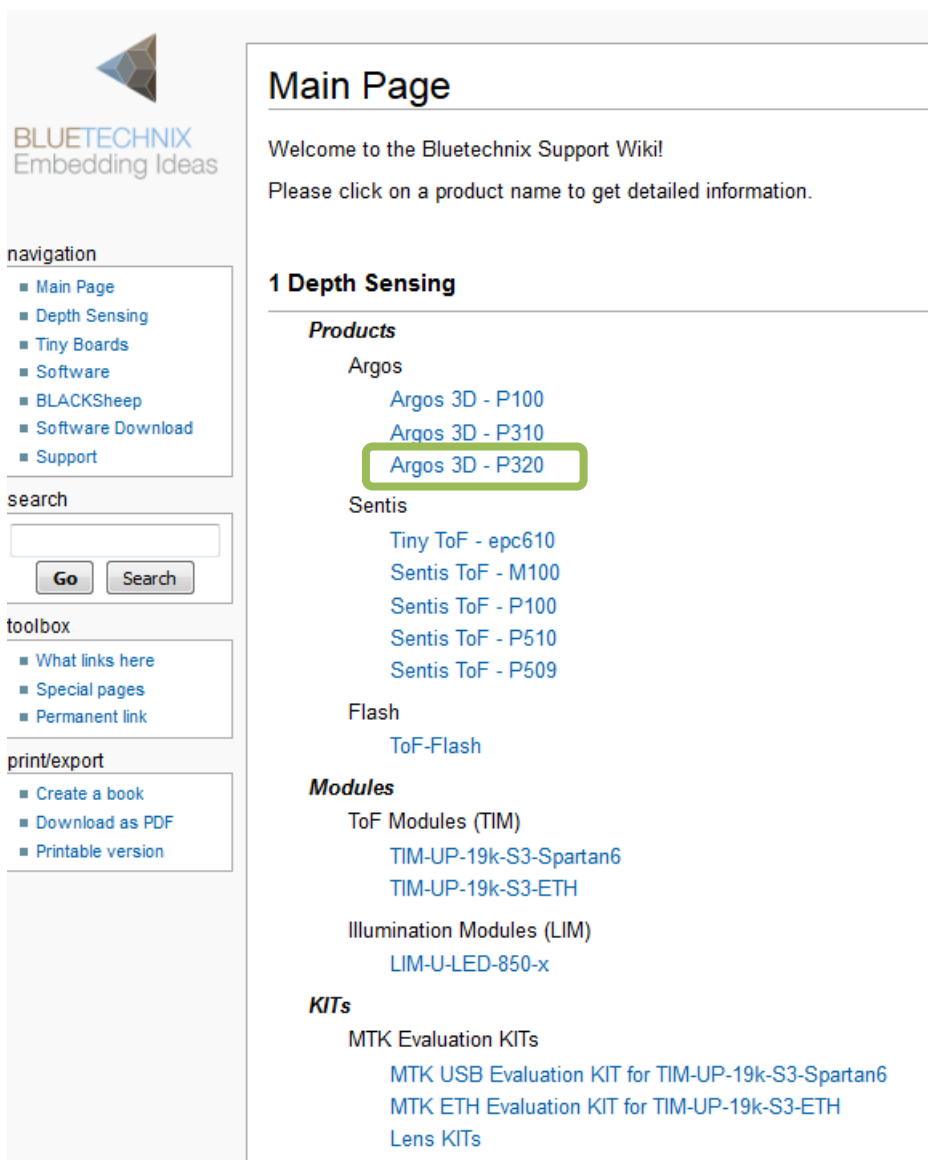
BLUETECHNIX
Embedding Ideas

navigation
- Main Page
- Depth Sensing
- Tiny Boards
- Software
- BLACKSheep
- Software Download
- Support

search

Go Search

toolbox
- What links here
- Special pages
- Permanent link

print/export
- Create a book
- Download as PDF
- Printable version

Main Page

Welcome to the Bluetechnix Support Wiki!

Please click on a product name to get detailed information.

1 Depth Sensing

Products

Argos

Argos 3D - P100
Argos 3D - P310
Argos 3D - P320

Sentis

Tiny ToF - epc610
Sentis ToF - M100
Sentis ToF - P100
Sentis ToF - P510
Sentis ToF - P509

Flash

ToF-Flash

Modules

ToF Modules (TIM)

TIM-UP-19k-S3-Spartan6
TIM-UP-19k-S3-ETH

Illumination Modules (LIM)

LIM-U-LED-850-x

KITs

MTK Evaluation KITs

MTK USB Evaluation KIT for TIM-UP-19k-S3-Spartan6
MTK ETH Evaluation KIT for TIM-UP-19k-S3-ETH
Lens KITs